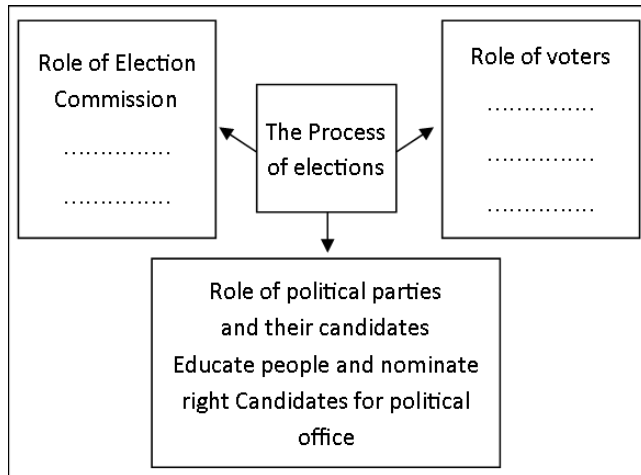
Role of Election Commission
……………
……………

The Process of elections

Role of voters
……………
……………
……………

Role of political parties and their candidates
Educate people and nominate right Candidates for political office